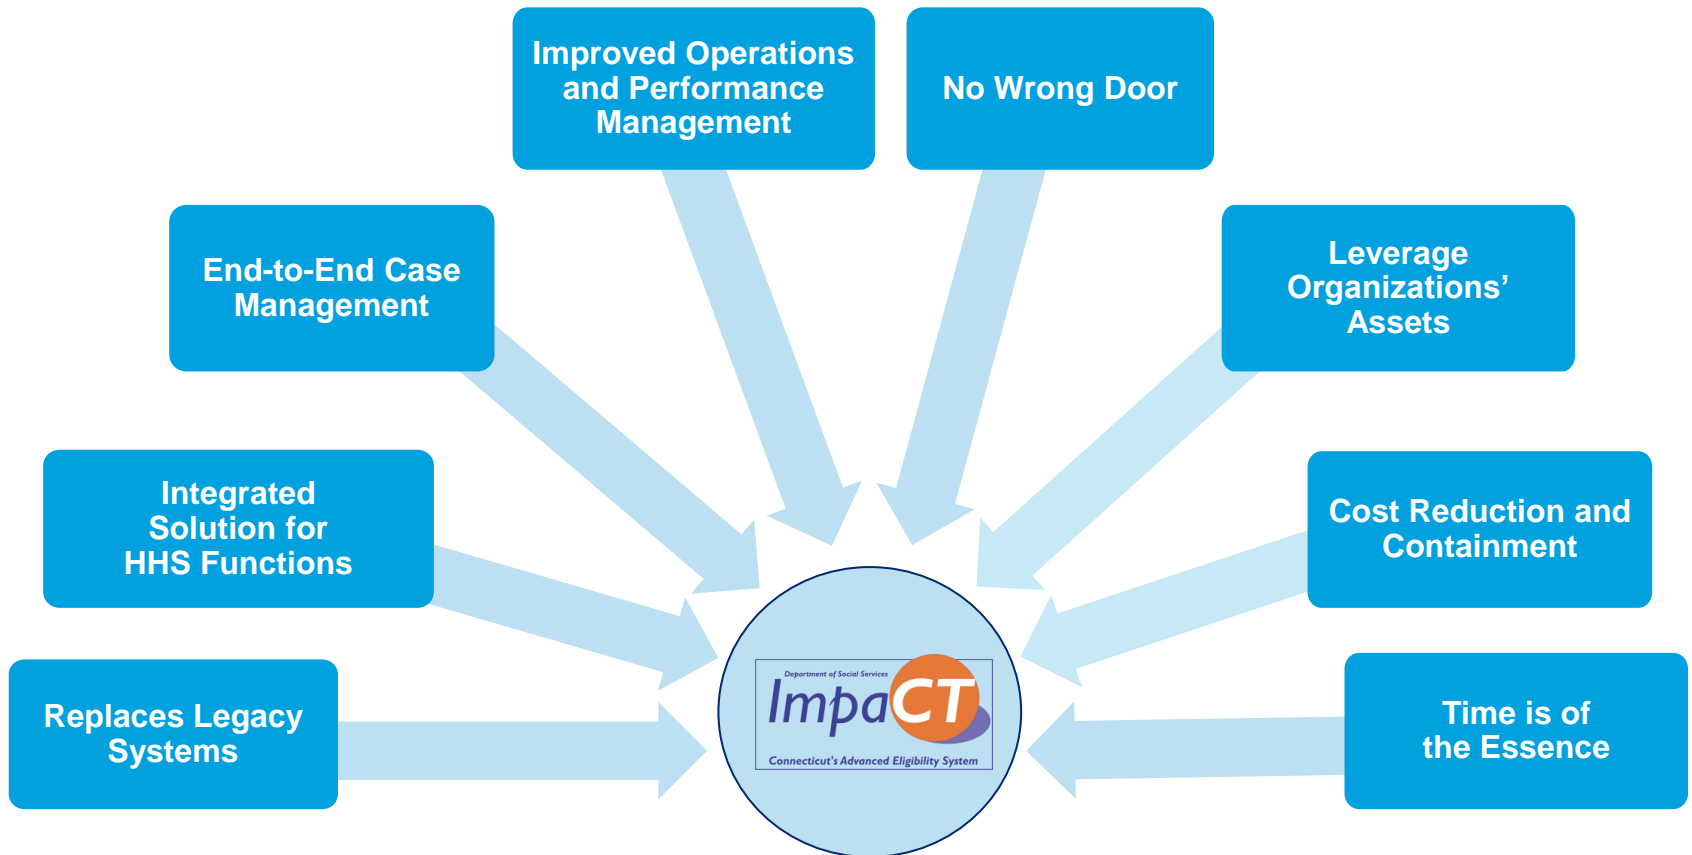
Improved Operations and Performance Management

No Wrong Door

End-to-End Case Management

Leverage Organizations' Assets

Integrated Solution for HHS Functions

Cost Reduction and Containment

Replaces Legacy Systems

Time is of the Essence

Department of Social Services
ImpaCT
Connecticut's Advanced Eligibility System